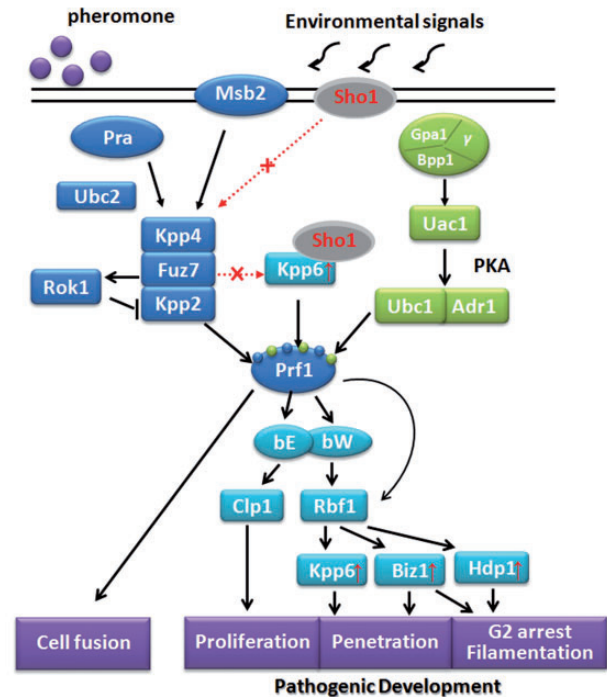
pheromone

Environmental signals

Msb2

Sho1

Pra

Gpa1
γ
Bpp1

Ubc2

Kpp4

Fuz7

Kpp2

Rok1

Sho1

Kpp6↑

Uac1

PKA

Ubc1

Adr1

Prf1

bE

bW

Clp1

Rbf1

Kpp6↑

Biz1↑

Hdp1↑

Cell fusion

Proliferation

Penetration

G2 arrest
Filamentation

Pathogenic Development